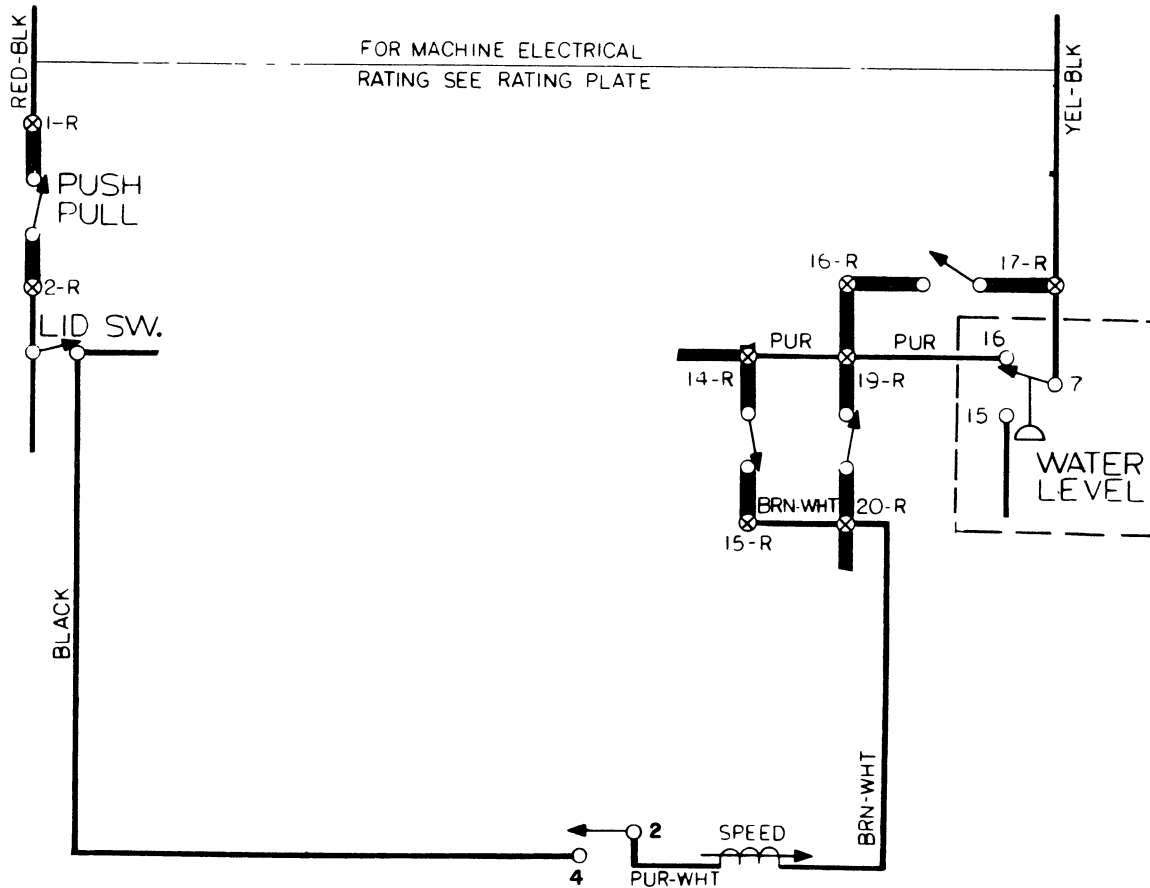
RED-BLK

FOR MACHINE ELECTRICAL

RATING SEE RATING PLATE

YEL-BLK

1-R

PUSH PULL

2-R

LID SW.

16-R

17-R

PUR

PUR

16

14-R

19-R

7

15

WATER LEVEL

BRN-WHT

20-R

15-R

BLACK

BRN-WHT

2

SPEED

4

PUR-WHT